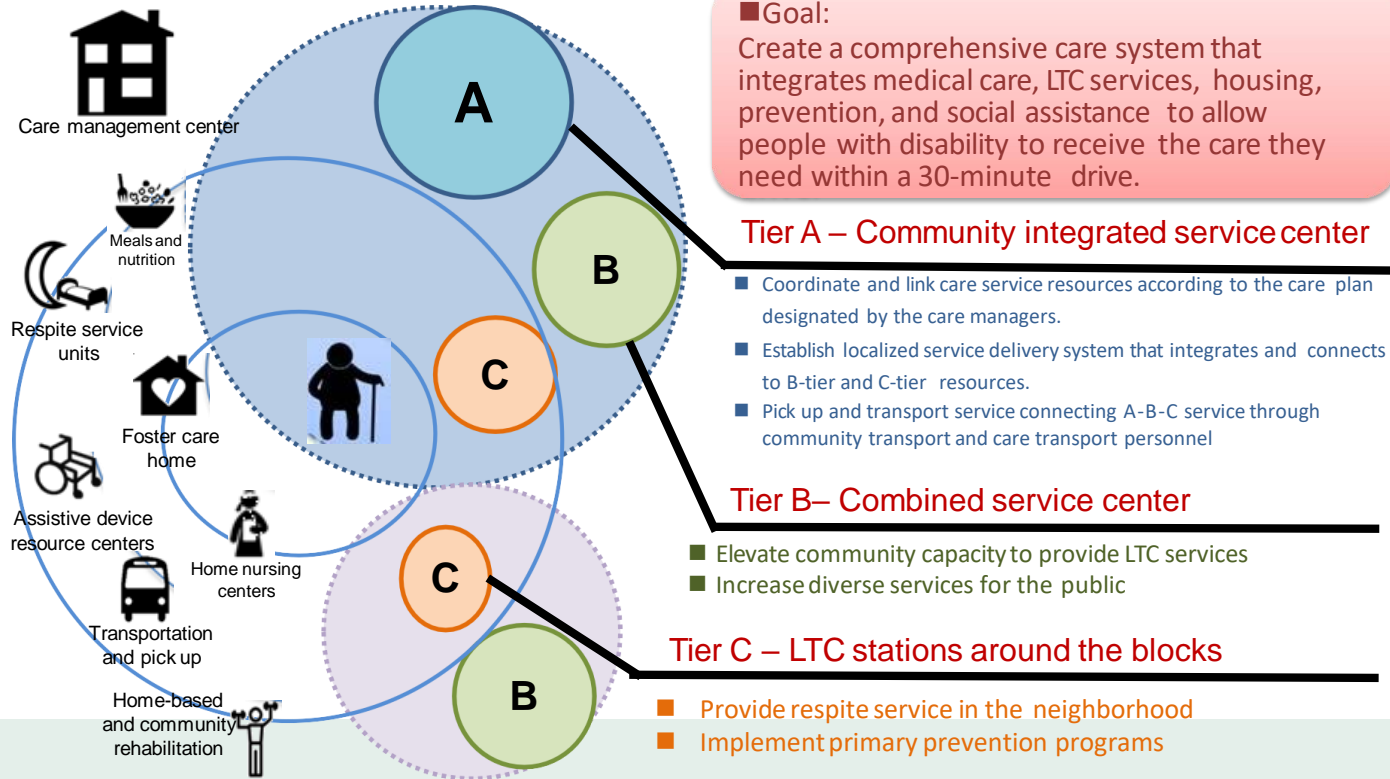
Care management center

Meals and nutrition

Respite service units

Foster care home

Assistive device resource centers

Home nursing centers

Transportation and pick up

Home-based and community rehabilitation

A

B

C

C

B

Goal:
Create a comprehensive care system that integrates medical care, LTC services, housing, prevention, and social assistance to allow people with disability to receive the care they need within a 30-minute drive.

Tier A – Community integrated service center

Coordinate and link care service resources according to the care plan designated by the care managers.

Establish localized service delivery system that integrates and connects to B-tier and C-tier resources.

Pick up and transport service connecting A-B-C service through community transport and care transport personnel

Tier B– Combined service center

Elevate community capacity to provide LTC services

Increase diverse services for the public

Tier C – LTC stations around the blocks

Provide respite service in the neighborhood

Implement primary prevention programs